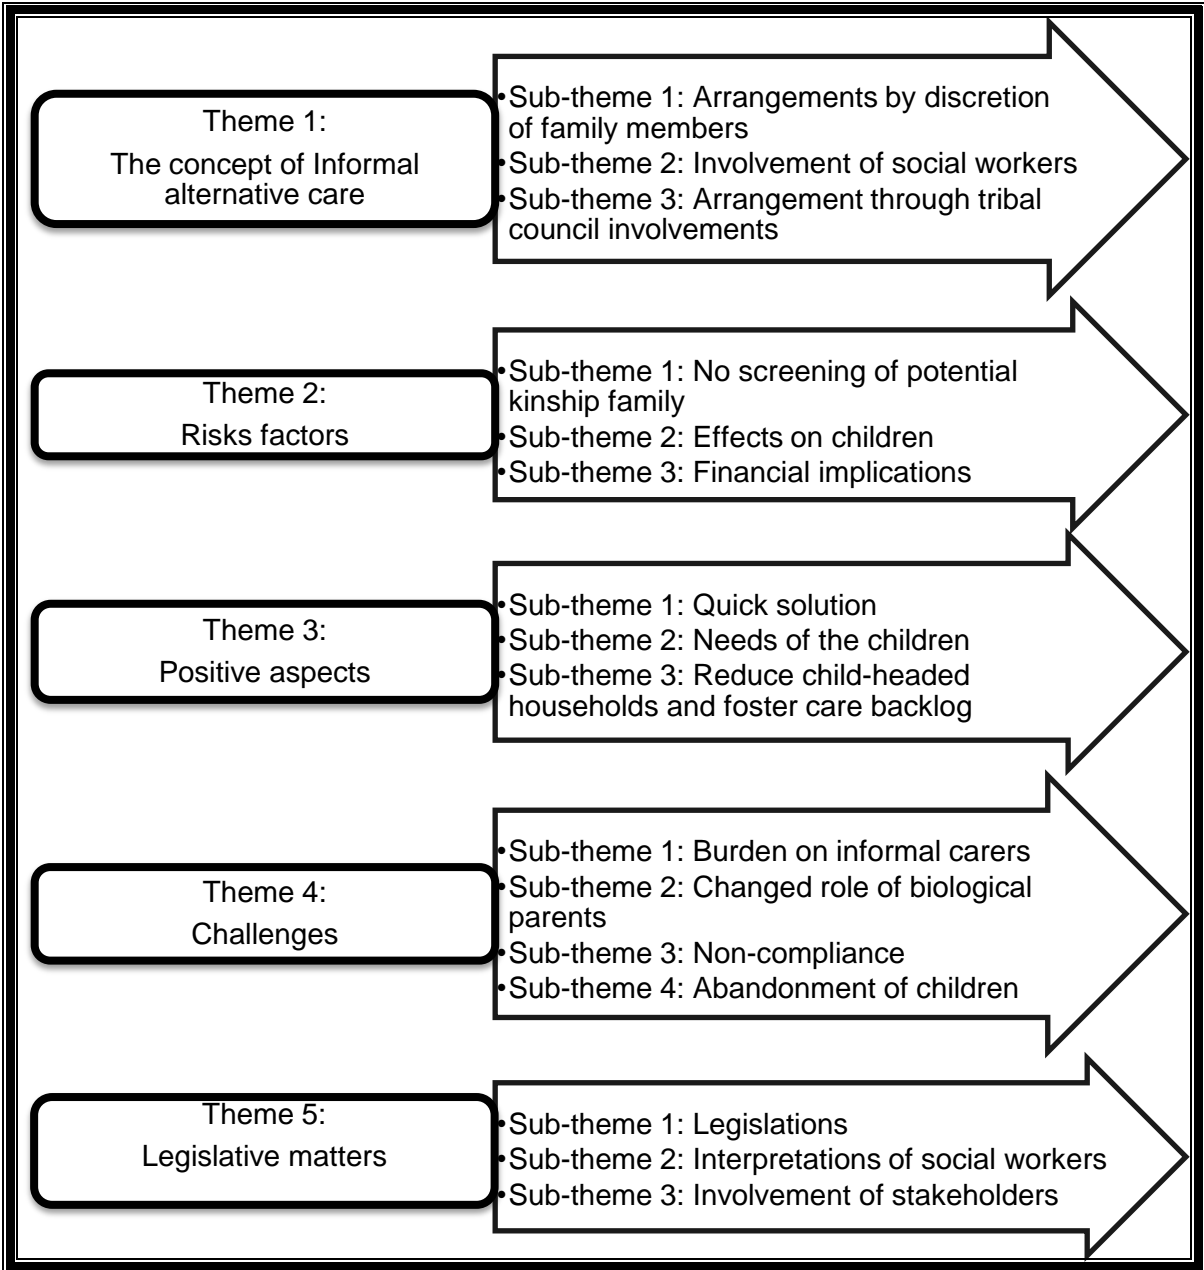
Theme 1:
The concept of Informal alternative care

• Sub-theme 1: Arrangements by discretion of family members
• Sub-theme 2: Involvement of social workers
• Sub-theme 3: Arrangement through tribal council involvements

Theme 2:
Risks factors

• Sub-theme 1: No screening of potential kinship family
• Sub-theme 2: Effects on children
• Sub-theme 3: Financial implications

Theme 3:
Positive aspects

• Sub-theme 1: Quick solution
• Sub-theme 2: Needs of the children
• Sub-theme 3: Reduce child-headed households and foster care backlog

Theme 4:
Challenges

• Sub-theme 1: Burden on informal carers
• Sub-theme 2: Changed role of biological parents
• Sub-theme 3: Non-compliance
• Sub-theme 4: Abandonment of children

Theme 5:
Legislative matters

• Sub-theme 1: Legislations
• Sub-theme 2: Interpretations of social workers
• Sub-theme 3: Involvement of stakeholders